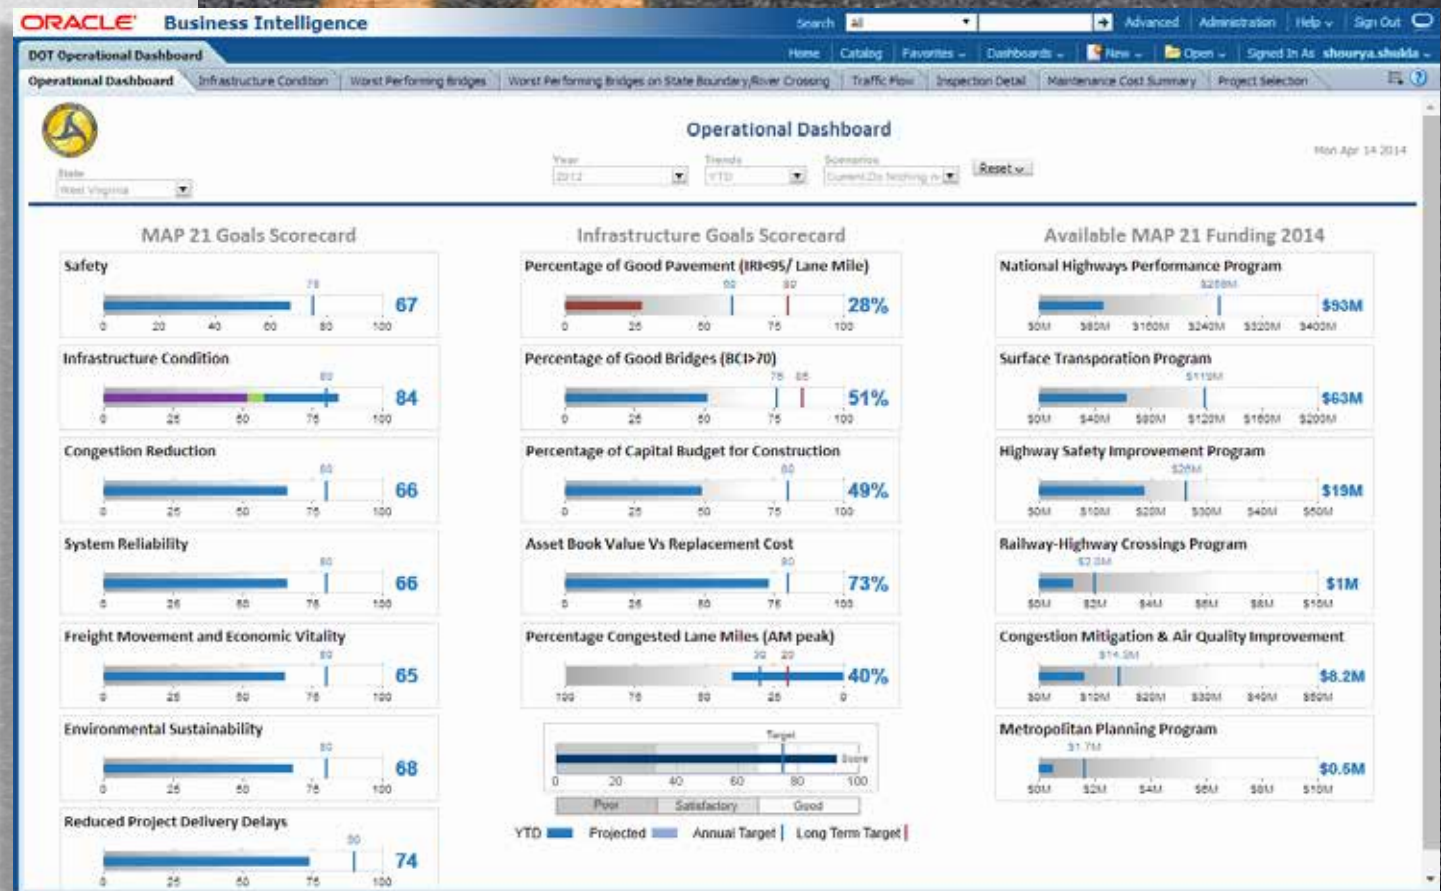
ORACLE Business Intelligence

Search All Advanced Administration Help Sign Out

DOT Operational Dashboard

Home Catalog Favorites Dashboards New Open Signed In As shourya.shukla

Operational Dashboard | Infrastructure Condition | Worst Performing Bridges | Worst Performing Bridges on State Boundary/River Crossing | Traffic Flow | Inspection Detail | Maintenance Cost Summary | Project Selection

Operational Dashboard

Mon Apr 14 2014

State West Virginia

Year 2012

Trends YTD

Scenarios Current Do Nothing

Reset

MAP 21 Goals Scorecard

Safety
75
0 20 40 60 80 100
67

Infrastructure Condition
80
0 25 50 75 100
84

Congestion Reduction
80
0 25 50 75 100
66

System Reliability
80
0 25 50 75 100
66

Freight Movement and Economic Vitality
80
0 25 50 75 100
65

Environmental Sustainability
80
0 25 50 75 100
68

Reduced Project Delivery Delays
80
0 25 50 75 100
74

Infrastructure Goals Scorecard

Percentage of Good Pavement (IRI<95/ Lane Mile)
60 80
0 25 50 75 100
28%

Percentage of Good Bridges (BCI>70)
75 85
0 25 50 75 100
51%

Percentage of Capital Budget for Construction
80
0 25 50 75 100
49%

Asset Book Value Vs Replacement Cost
80
0 25 50 75 100
73%

Percentage Congested Lane Miles (AM peak)
30 20
100 75 50 25 0
40%

Target
Score
0 20 40 60 80 100
Poor Satisfactory Good

YTD Projected Annual Target Long Term Target

Available MAP 21 Funding 2014

National Highways Performance Program
$258M
$0M $80M $160M $240M $320M $400M
$93M

Surface Transporation Program
$119M
$0M $40M $80M $120M $160M $200M
$63M

Highway Safety Improvement Program
$26M
$0M $10M $20M $30M $40M $50M
$19M

Railway-Highway Crossings Program
$2.2M
$0M $2M $4M $6M $8M $10M
$1M

Congestion Mitigation & Air Quality Improvement
$14.5M
$0M $10M $20M $30M $40M $50M
$8.2M

Metropolitan Planning Program
$1.7M
$0M $2M $4M $6M $8M $10M
$0.5M